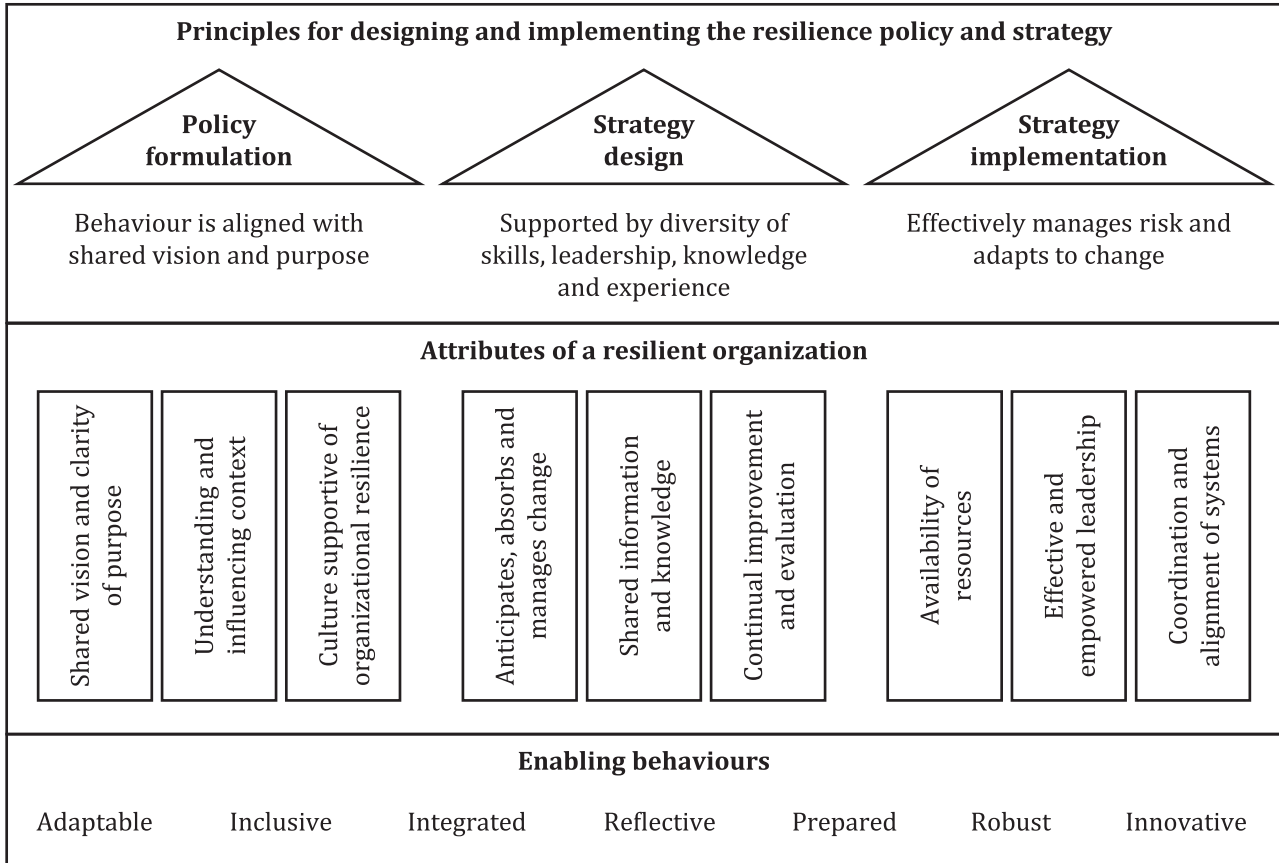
**Principles for designing and implementing the resilience policy and strategy**

**Policy formulation**

**Strategy design**

**Strategy implementation**

Behaviour is aligned with shared vision and purpose

Supported by diversity of skills, leadership, knowledge and experience

Effectively manages risk and adapts to change

**Attributes of a resilient organization**

Shared vision and clarity of purpose

Understanding and influencing context

Culture supportive of organizational resilience

Anticipates, absorbs and manages change

Shared information and knowledge

Continual improvement and evaluation

Availability of resources

Effective and empowered leadership

Coordination and alignment of systems

**Enabling behaviours**

Adaptable Inclusive Integrated Reflective Prepared Robust Innovative